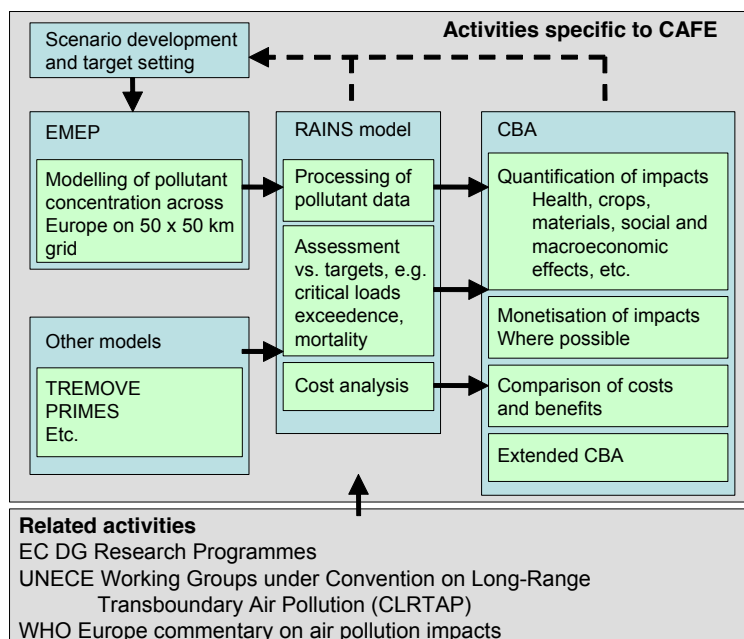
Activities specific to CAFE

Scenario development and target setting

EMEP

Modelling of pollutant concentration across Europe on 50 x 50 km grid

RAINS model

Processing of pollutant data

Assessment vs. targets, e.g. critical loads exceedence, mortality

Cost analysis

CBA

Quantification of impacts Health, crops, materials, social and macroeconomic effects, etc.

Monetisation of impacts Where possible

Comparison of costs and benefits

Extended CBA

Other models

TREMOVE
PRIMES
Etc.

Related activities
EC DG Research Programmes
UNECE Working Groups under Convention on Long-Range Transboundary Air Pollution (CLRTAP)
WHO Europe commentary on air pollution impacts